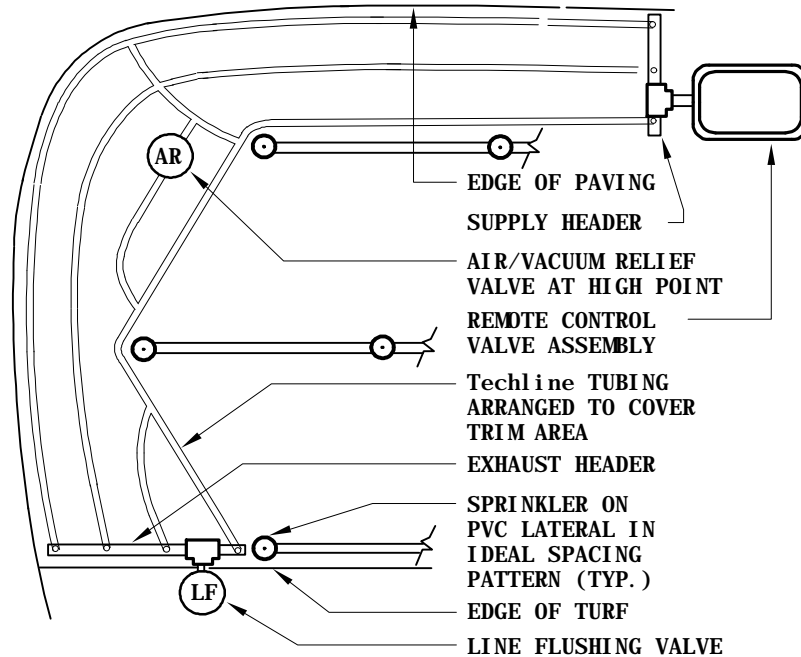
AR

EDGE OF PAVING

SUPPLY HEADER

AIR/VACUUM RELIEF VALVE AT HIGH POINT

REMOTE CONTROL VALVE ASSEMBLY

Techline TUBING ARRANGED TO COVER TRIM AREA

EXHAUST HEADER

SPRINKLER ON PVC LATERAL IN IDEAL SPACING PATTERN (TYP.)

LF

EDGE OF TURF

LINE FLUSHING VALVE